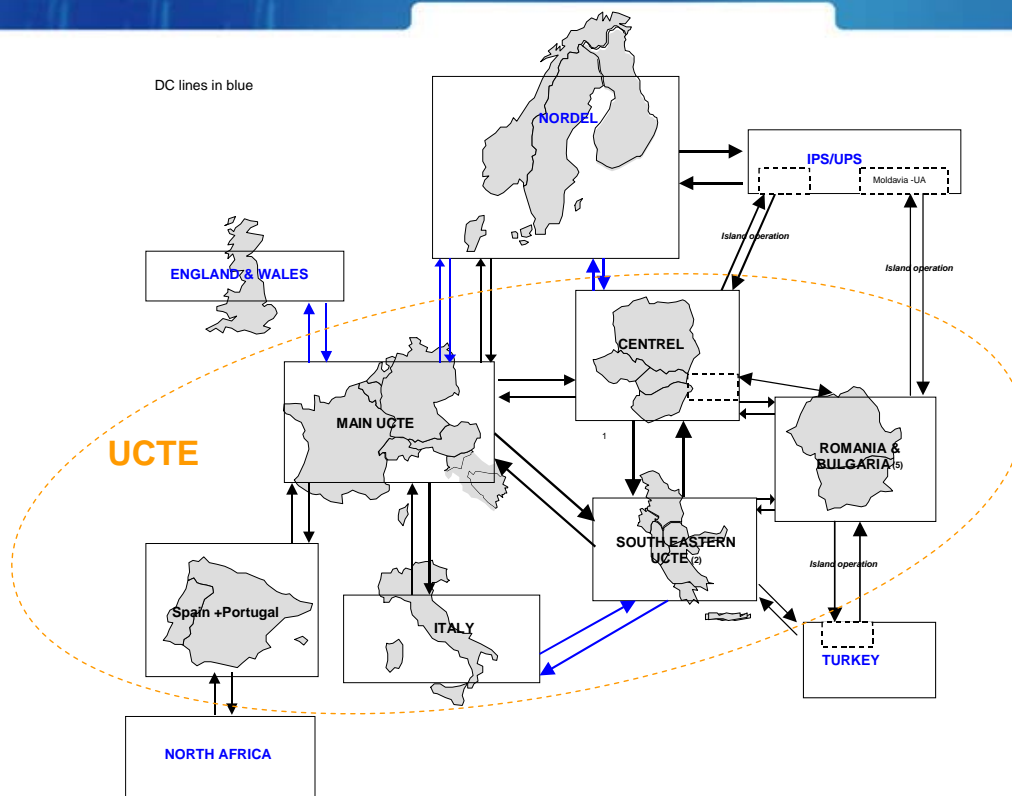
DC lines in blue

NORDEL

IPS/UPS

Moldavia -UA

Island operation

Island operation

ENGLAND & WALES

CENTREL

MAIN UCTE

UCTE

1

ROMANIA & BULGARIA (5)

SOUTH EASTERN UCTE (2)

Island operation

Spain +Portugal

ITALY

TURKEY

NORTH AFRICA